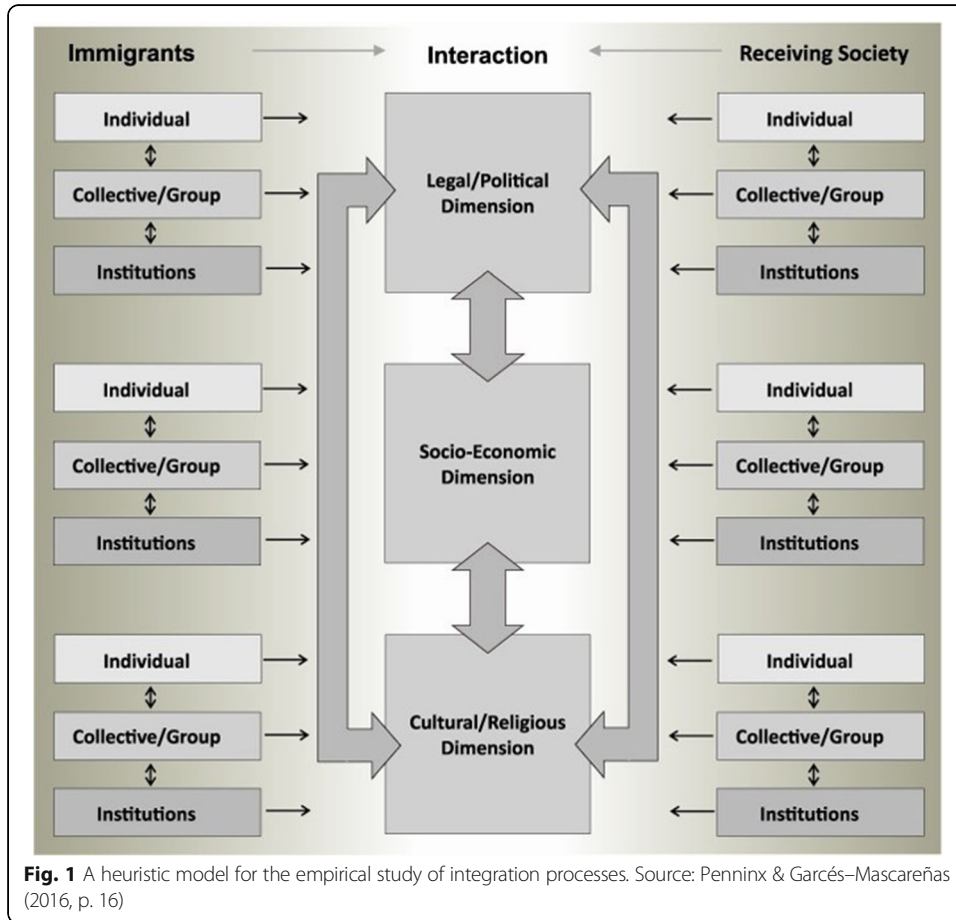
Immigrants

Interaction

Receiving Society

Individual

Collective/Group

Institutions

Legal/Political Dimension

Individual

Collective/Group

Institutions

Individual

Collective/Group

Institutions

Socio-Economic Dimension

Individual

Collective/Group

Institutions

Individual

Collective/Group

Institutions

Cultural/Religious Dimension

Individual

Collective/Group

Institutions

**Fig. 1** A heuristic model for the empirical study of integration processes. Source: Penninx & Garcés–Mascareñas (2016, p. 16)